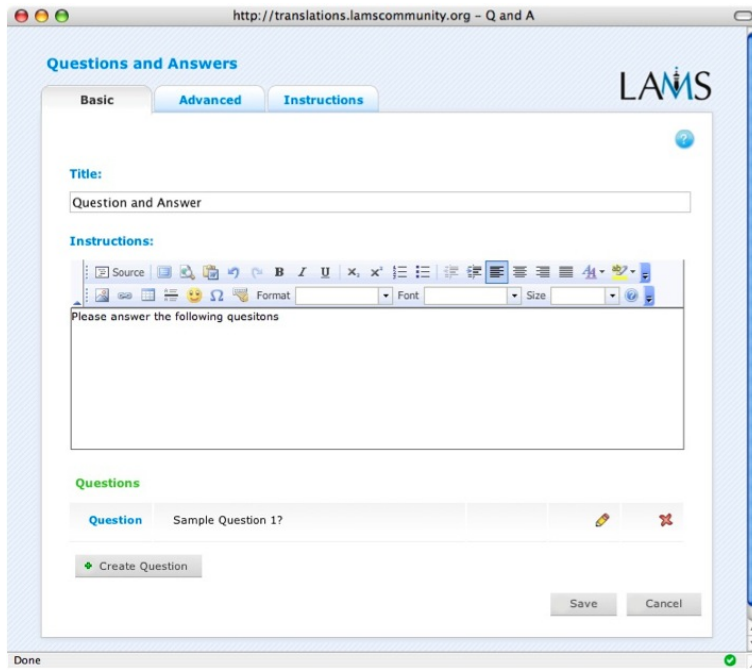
http://translations.lamscommunity.org - Q and A

Questions and Answers

LAMS

Basic | Advanced | Instructions

Title:

Question and Answer

Instructions:

Source B I U Format Font Size

Please answer the following quesitons

Questions

| Question | Sample Question 1? |
|---|---|

Create Question

Save Cancel

Done